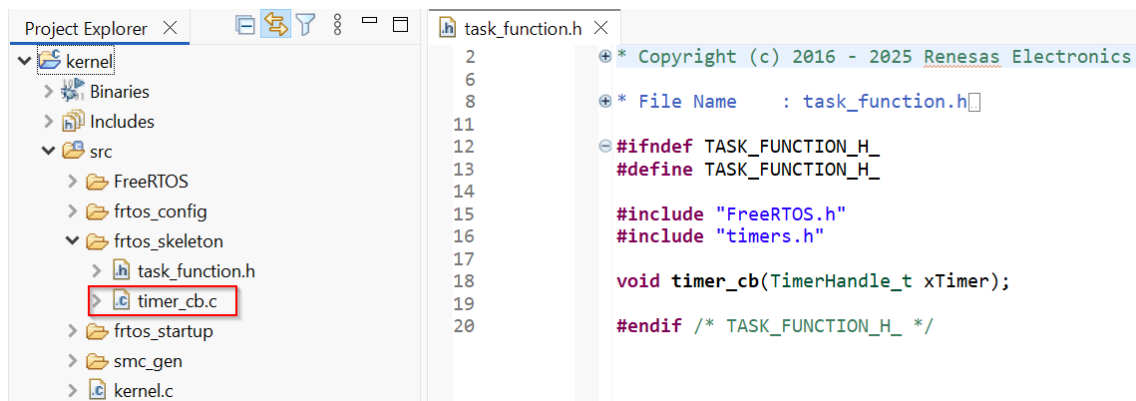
Project Explorer

kernel
Binaries
Includes
src
FreeRTOS
frtos_config
frtos_skeleton
task_function.h
timer_cb.c
frtos_startup
smc_gen
kernel.c

task_function.h

2 * Copyright (c) 2016 - 2025 Renesas Electronics
6
8 * File Name : task_function.h
11
12 #ifndef TASK_FUNCTION_H_
13 #define TASK_FUNCTION_H_
14
15 #include "FreeRTOS.h"
16 #include "timers.h"
17
18 void timer_cb(TimerHandle_t xTimer);
19
20 #endif /* TASK_FUNCTION_H_ */